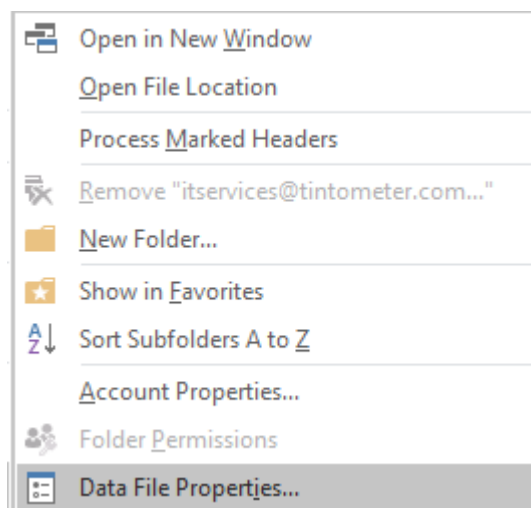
Open in New Window
Open File Location
Process Marked Headers
Remove "itservices@tintometer.com..."
New Folder...
Show in Favorites
A Z
Sort Subfolders A to Z
Account Properties...
Folder Permissions
Data File Properties...